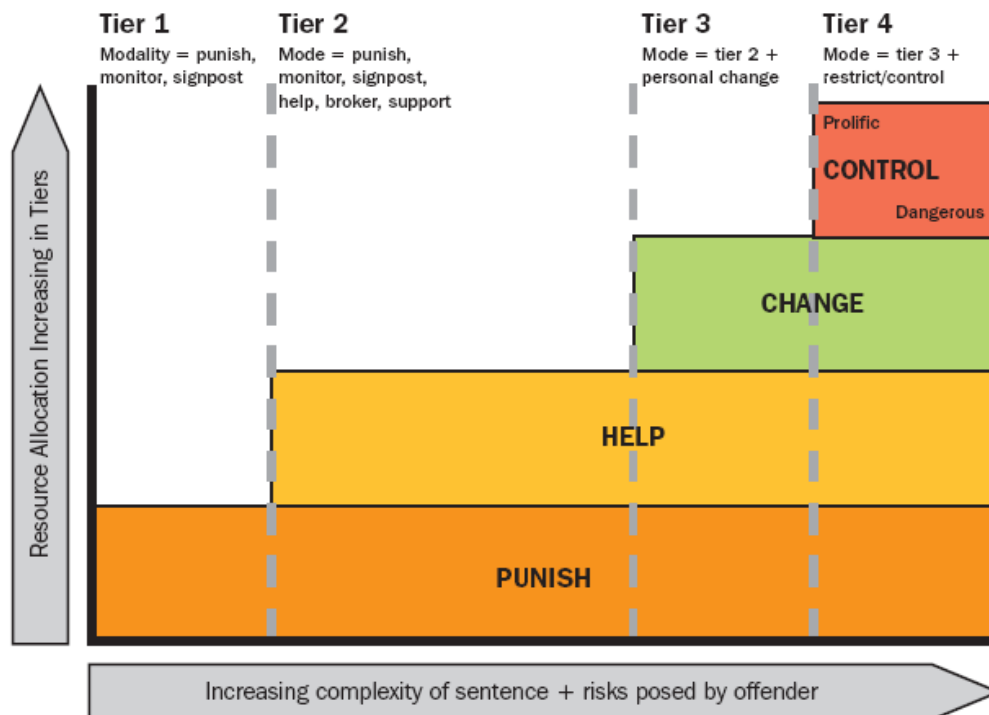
Tier 1
Modality = punish, monitor, signpost

Tier 2
Mode = punish, monitor, signpost, help, broker, support

Tier 3
Mode = tier 2 + personal change

Tier 4
Mode = tier 3 + restrict/control

Resource Allocation Increasing in Tiers

Prolific
CONTROL
Dangerous

CHANGE

HELP

PUNISH

Increasing complexity of sentence + risks posed by offender